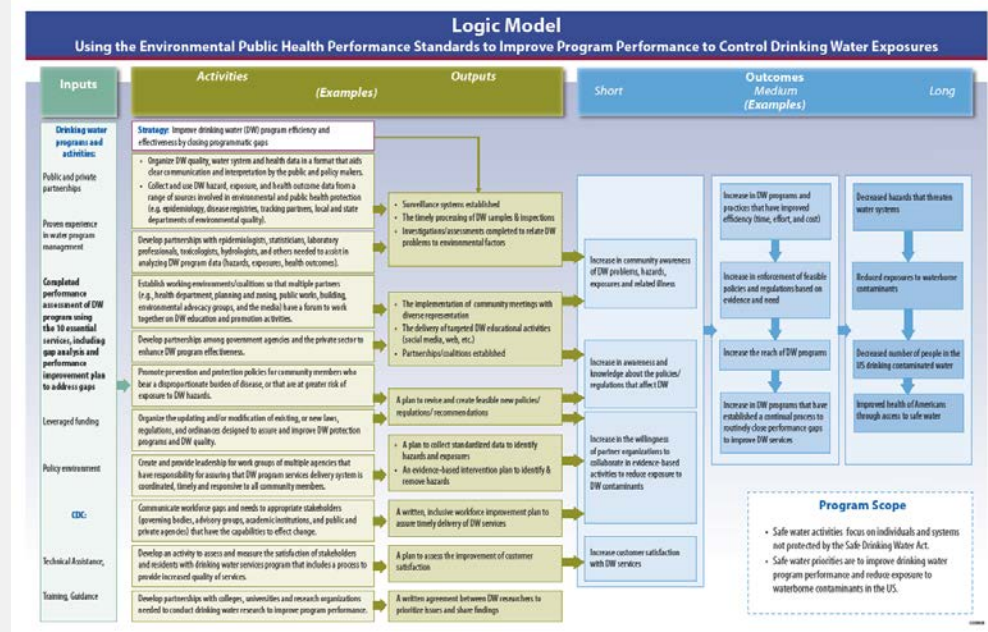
Logic Model

Using the Environmental Public Health Performance Standards to Improve Program Performance to Control Drinking Water Exposures

Inputs

Activities

(Examples)

Outputs

Outcomes

Short

Medium

(Examples)

Long

Drinking water programs and activities:

Public and private partnerships

Proven experience in water program management

Completed performance assessment of DW program using the 10 essential services, including gap analysis and performance improvement plan to address gaps

Leveraged funding

Policy environment

CDC:

Technical Assistance,

Training, Guidance

Strategy: Improve drinking water (DW) program efficiency and effectiveness by closing programmatic gaps

• Organize DW quality, water system and health data in a format that aids clear communication and interpretation by the public and policy makers.

• Collect and use DW hazard, exposure, and health outcome data from a range of sources involved in environmental and public health protection (e.g. epidemiology, disease registries, tracking partners, local and state departments of environmental quality).

Develop partnerships with epidemiologists, statisticians, laboratory professionals, toxicologists, hydrologists, and others needed to assist in analyzing DW program data (hazards, exposures, health outcomes).

Establish working environments/coalitions so that multiple partners (e.g., health department, planning and zoning, public works, building, environmental advocacy groups, and the media) have a forum to work together on DW education and promotion activities.

Develop partnerships among government agencies and the private sector to enhance DW program effectiveness.

Promote prevention and protection policies for community members who bear a disproportionate burden of disease, or that are at greater risk of exposure to DW hazards.

Organize the updating and/or modification of existing, or new laws, regulations, and ordinances designed to assure and improve DW protection programs and DW quality.

Create and provide leadership for work groups of multiple agencies that have responsibility for assuring that DW program services delivery system is coordinated, timely and responsive to all community members.

Communicate workforce gaps and needs to appropriate stakeholders (governing bodies, advisory groups, academic institutions, and public and private agencies) that have the capabilities to effect change.

Develop an activity to assess and measure the satisfaction of stakeholders and residents with drinking water services program that includes a process to provide increased quality of services.

Develop partnerships with colleges, universities and research organizations needed to conduct drinking water research to improve program performance.

• Surveillance systems established

• The timely processing of DW samples & inspections

• Investigations/assessments completed to relate DW problems to environmental factors

• The implementation of community meetings with diverse representation

• The delivery of targeted DW educational activities (social media, web, etc.)

• Partnerships/coalitions established

A plan to revise and create feasible new policies/ regulations/ recommendations

• A plan to collect standardized data to identify hazards and exposures

• An evidence-based intervention plan to identify & remove hazards

A written, inclusive workforce improvement plan to assure timely delivery of DW services

A plan to access the improvement of customer satisfaction

A written agreement between DW researchers to prioritize issues and share findings

Increase in community awareness of DW problems, hazards, exposures and related illness

Increase in awareness and knowledge about the policies/ regulations that affect DW

Increase in the willingness of partner organizations to collaborate in evidence-based activities to reduce exposure to DW contaminants

Increase customer satisfaction with DW services

Increase in DW programs and practices that have improved efficiency (time, effort, and cost)

Increase in enforcement of feasible policies and regulations based on evidence and need

Increase the reach of DW programs

Increase in DW programs that have established a continual process to routinely close performance gaps to improve DW services

Decreased hazards that threaten water systems

Reduced exposures to waterborne contaminants

Decreased number of people in the US drinking contaminated water

Improved health of Americans through access to safe water

Program Scope

• Safe water activities focus on individuals and systems not protected by the Safe Drinking Water Act.

• Safe water priorities are to improve drinking water program performance and reduce exposure to waterborne contaminants in the US.